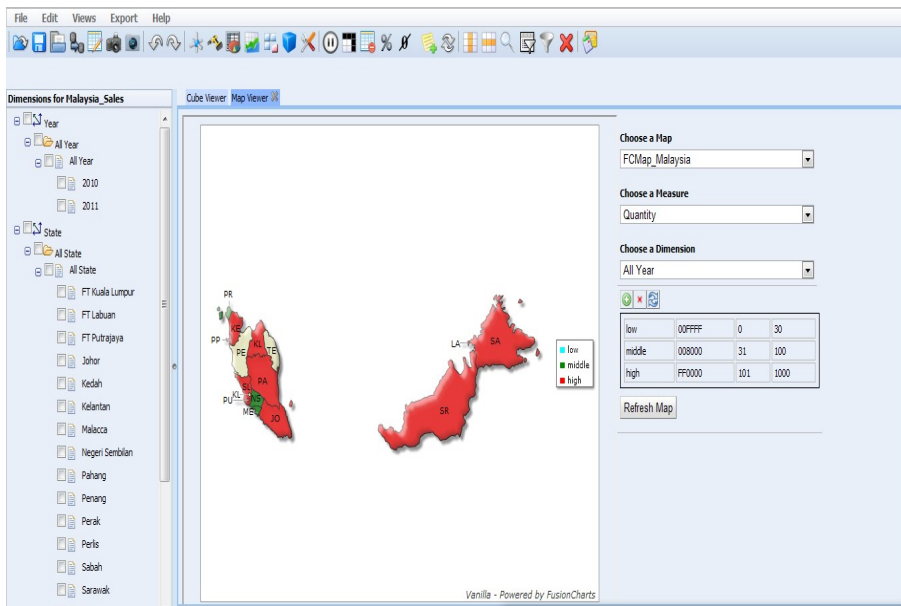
File Edit Views Export Help

Dimensions for Malaysia_Sales

Year
All Year
All Year
2010
2011
State
All State
All State
FT Kuala Lumpur
FT Labuan
FT Putrajaya
Johor
Kedah
Kelantan
Malacca
Negeri Sembilan
Pahang
Penang
Perak
Perlis
Sabah
Sarawak

Cube Viewer Map Viewer

PR
KE
PP
PE
KL
TE
PA
SL
KL
PU
NS
ME
JO
LA
SA
SR

low
middle
high

Vanilla - Powered by FusionCharts

Choose a Map
FCMap_Malaysia
Choose a Measure
Quantity
Choose a Dimension
All Year

| low | 00FFFF | 0 | 30 |
|---|---|---|---|
| middle | 008000 | 31 | 100 |
| high | FF0000 | 101 | 1000 |

Refresh Map